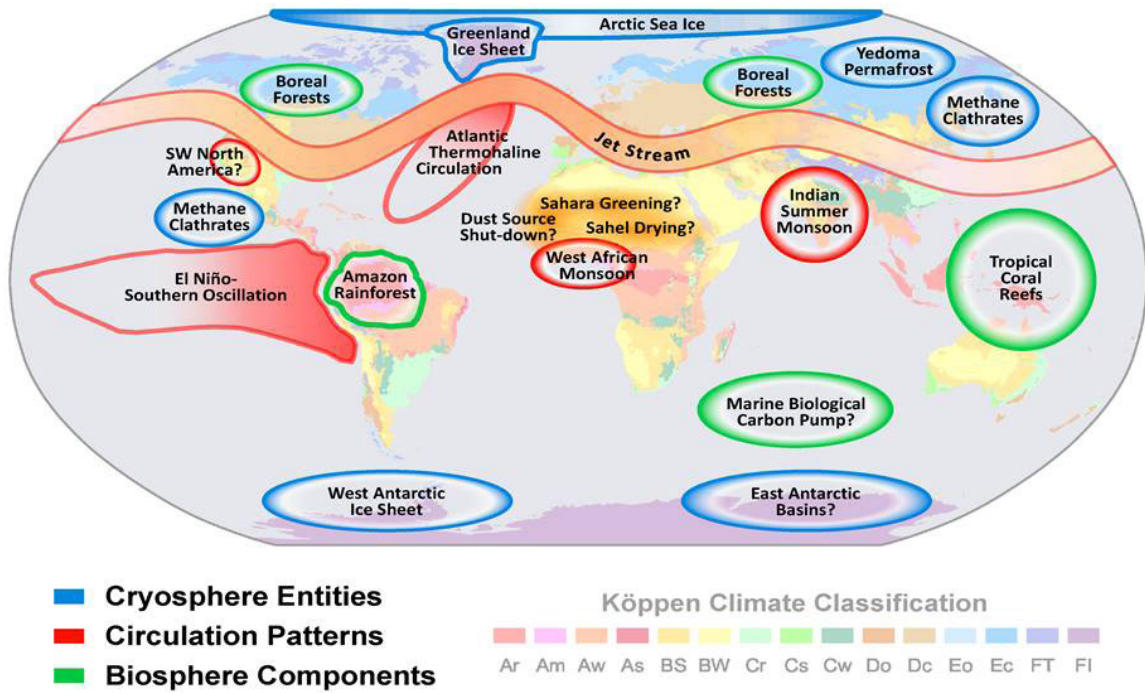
Arctic Sea Ice

Greenland Ice Sheet

Yedoma Permafrost

Boreal Forests

Boreal Forests

Methane Clathrates

Atlantic Thermohaline Circulation

Jet Stream

SW North America?

Sahara Greening?

Indian Summer Monsoon

Methane Clathrates

Dust Source Shut-down?

Sahel Drying?

West African Monsoon

Tropical Coral Reefs

El Niño-Southern Oscillation

Amazon Rainforest

Marine Biological Carbon Pump?

West Antarctic Ice Sheet

East Antarctic Basins?

Cryosphere Entities

Circulation Patterns

Biosphere Components

Köppen Climate Classification

| Ar | Am | Aw | As | BS | BW | Cr | Cs | Cw | Do | Dc | Eo | Ec | FT | FI |
|---|---|---|---|---|---|---|---|---|---|---|---|---|---|---|